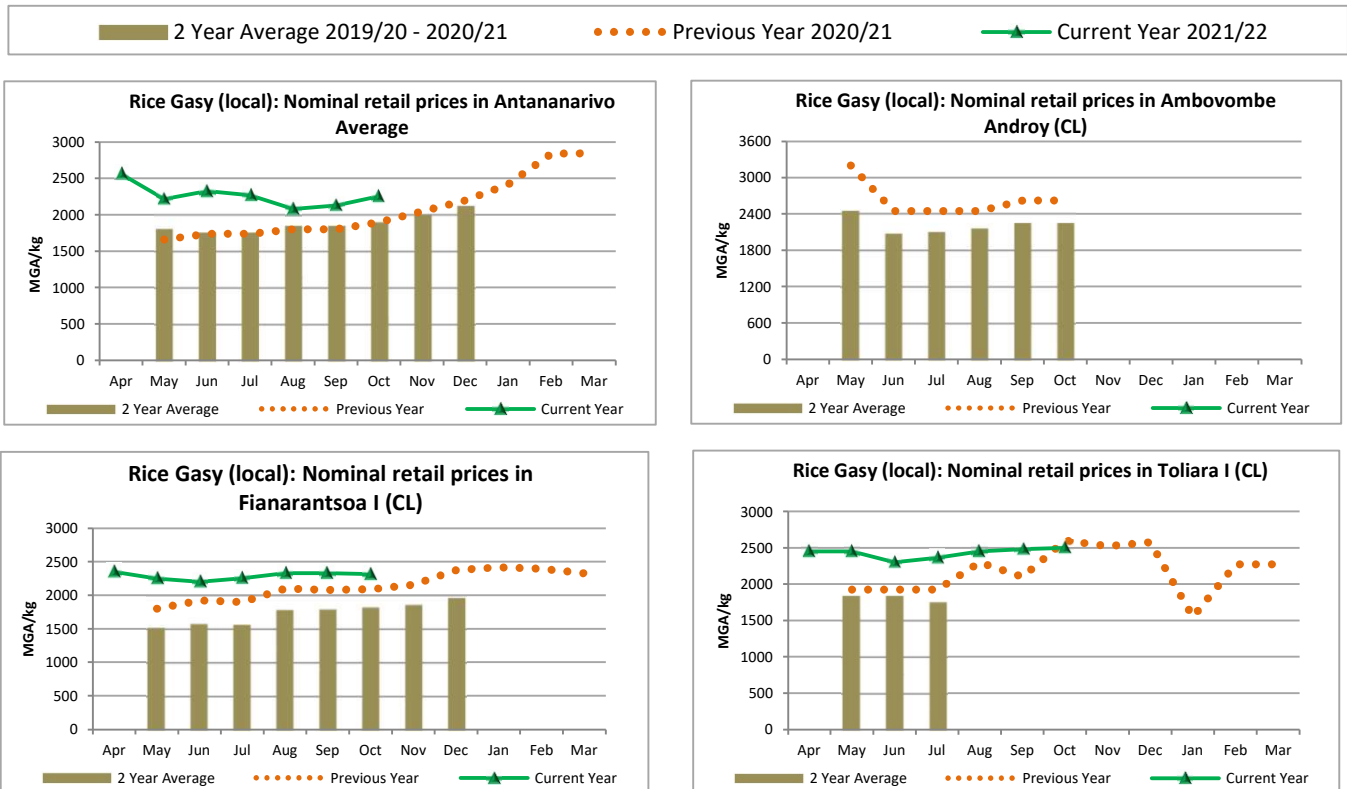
2 Year Average 2019/20 - 2020/21 Previous Year 2020/21 Current Year 2021/22

Rice Gasy (local): Nominal retail prices in Antananarivo Average

MGA/kg

3000
2500
2000
1500
1000
500
0

Apr May Jun Jul Aug Sep Oct Nov Dec Jan Feb Mar

2 Year Average Previous Year Current Year

Rice Gasy (local): Nominal retail prices in Ambovombe Androy (CL)

MGA/kg

3600
3000
2400
1800
1200
600
0

Apr May Jun Jul Aug Sep Oct Nov Dec Jan Feb Mar

2 Year Average Previous Year Current Year

Rice Gasy (local): Nominal retail prices in Fianarantsoa I (CL)

MGA/kg

3000
2500
2000
1500
1000
500
0

Apr May Jun Jul Aug Sep Oct Nov Dec Jan Feb Mar

2 Year Average Previous Year Current Year

Rice Gasy (local): Nominal retail prices in Toliara I (CL)

MGA/kg

3000
2500
2000
1500
1000
500
0

Apr May Jun Jul Aug Sep Oct Nov Dec Jan Feb Mar

2 Year Average Previous Year Current Year